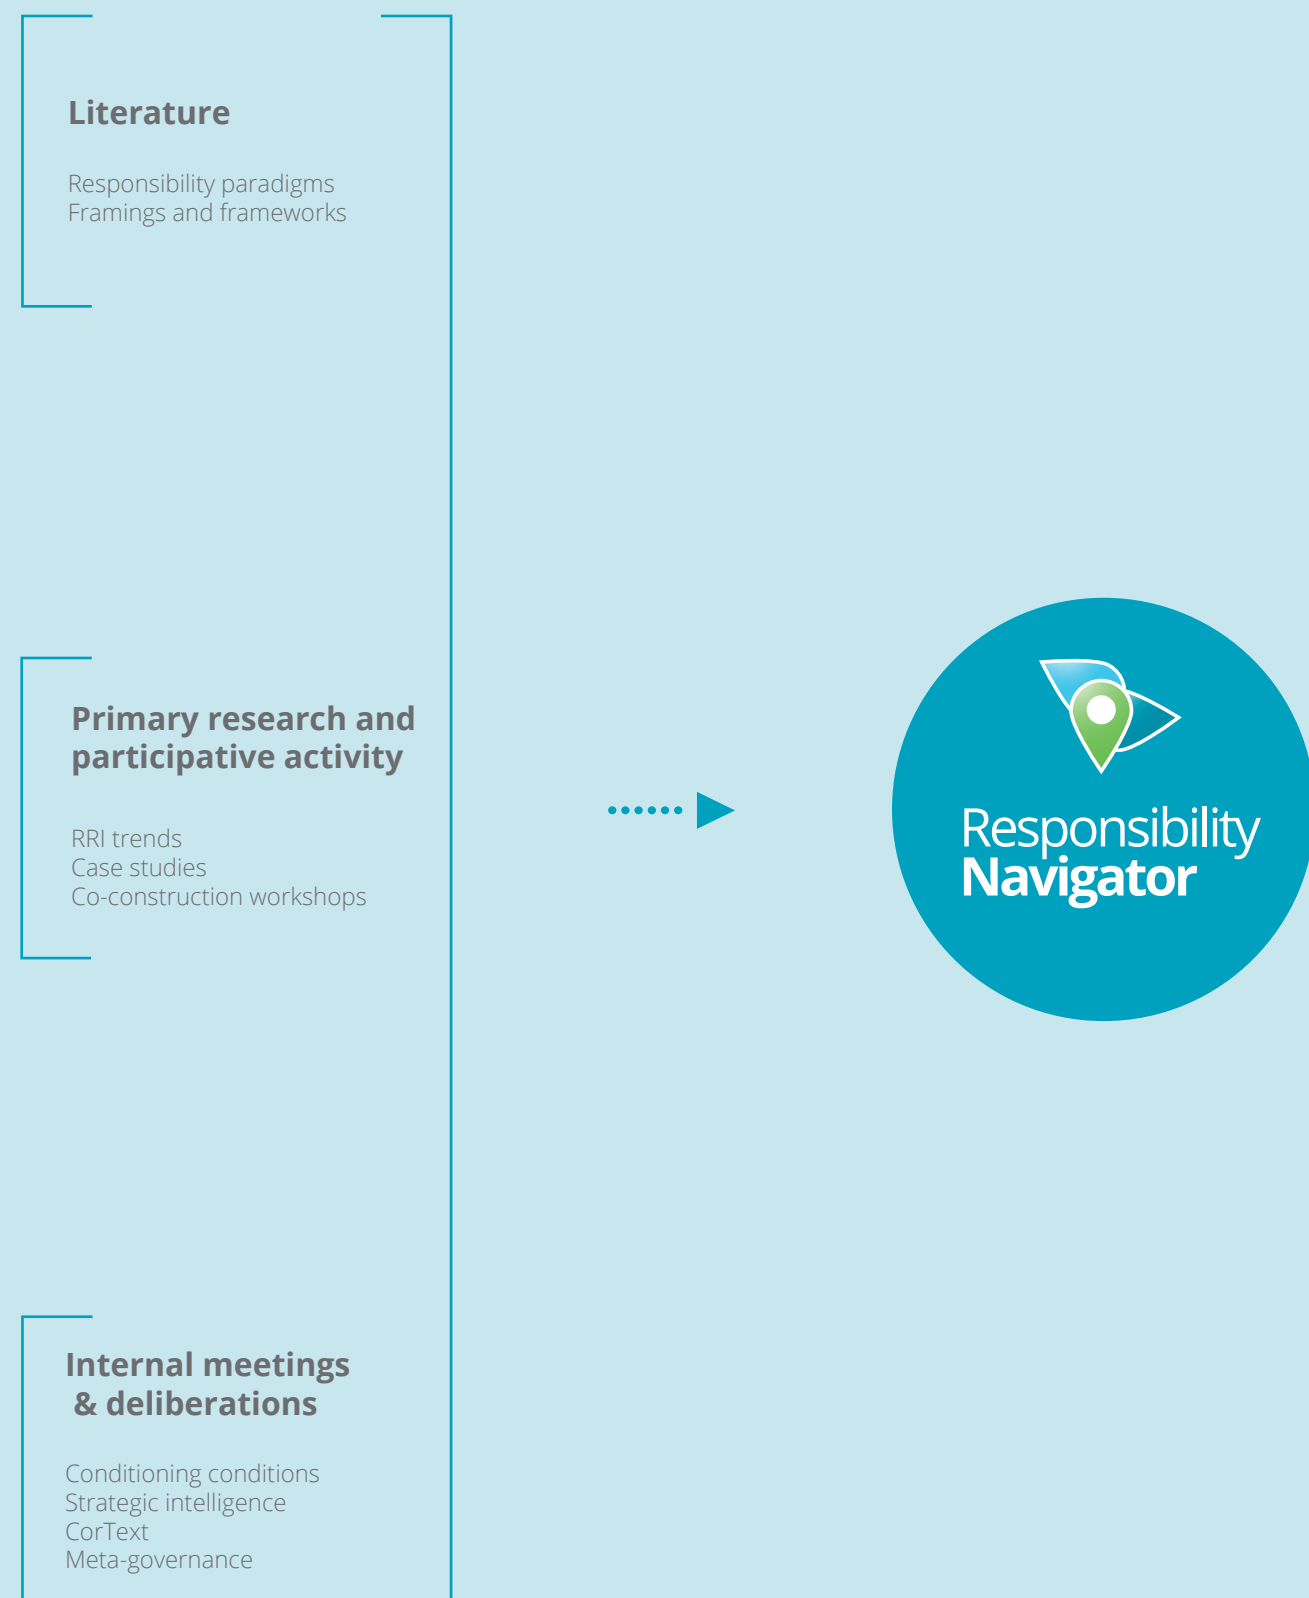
Literature

Responsibility paradigms
Framings and frameworks

Primary research and participative activity

RRI trends
Case studies
Co-construction workshops

Internal meetings & deliberations

Conditioning conditions
Strategic intelligence
CorText
Meta-governance

Responsibility Navigator